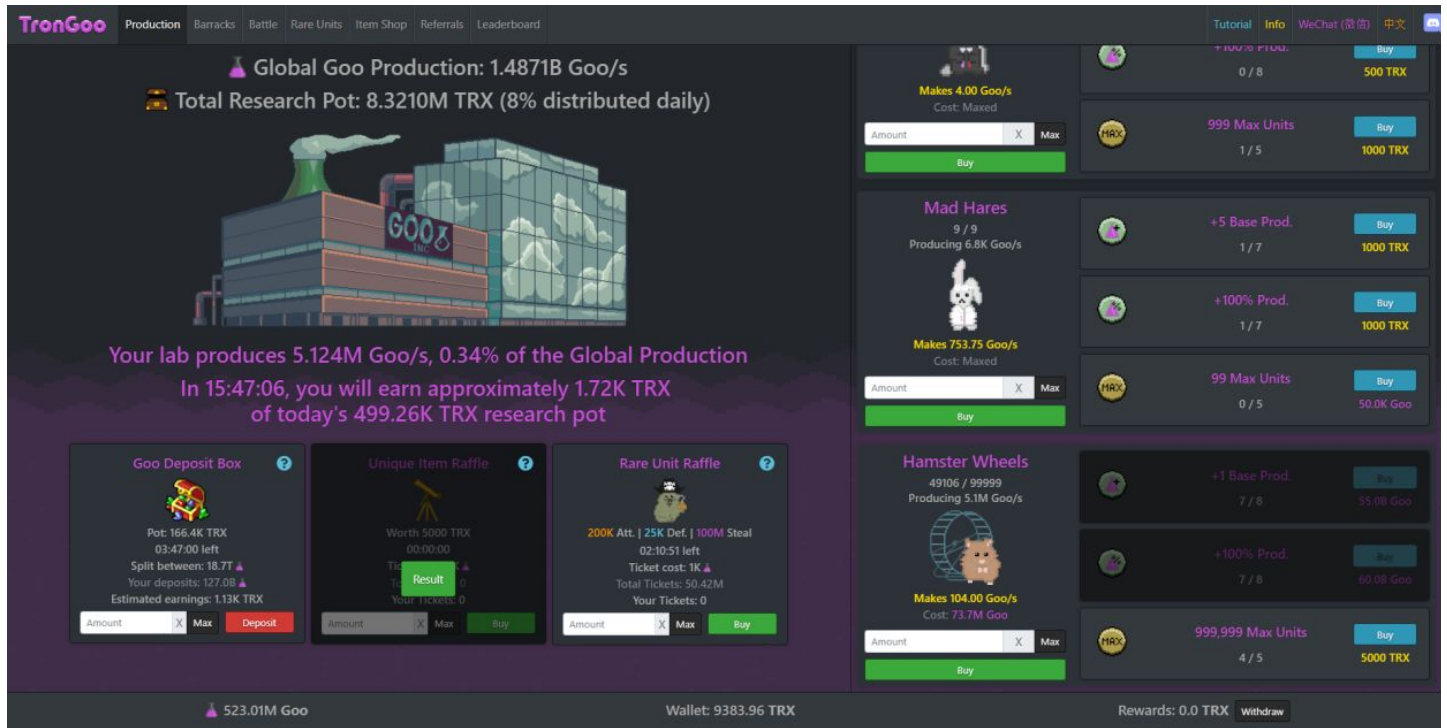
TronGoo Production Barracks Battle Rare Units Item Shop Referrals Leaderboard

Tutorial Info WeChat (微信) 中文

Global Goo Production: 1.4871B Goo/s
Total Research Pot: 8.3210M TRX (8% distributed daily)

GOO INC

Your lab produces 5.124M Goo/s, 0.34% of the Global Production
In 15:47:06, you will earn approximately 1.72K TRX of today's 499.26K TRX research pot

Goo Deposit Box
Pot: 166.4K TRX
03:47:00 left
Split between: 18.7T
Your deposits: 127.0B
Estimated earnings: 1.13K TRX
Amount X Max Deposit

Unique Item Raffle
Worth 5000 TRX
00:00:00
Ti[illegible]
Your Tickets: 0
Result
Amount X Max Buy

Rare Unit Raffle
200K Att. | 25K Def. | 100M Steal
02:10:51 left
Ticket cost: 1K
Total Tickets: 50.42M
Your Tickets: 0
Amount X Max Buy

Makes 4.00 Goo/s
Cost: Maxed
Amount X Max
Buy

+100% Prod.
0 / 8
Buy
500 TRX

MAX
999 Max Units
1 / 5
Buy
1000 TRX

Mad Hares
9 / 9
Producing 6.8K Goo/s
Makes 753.75 Goo/s
Cost: Maxed
Amount X Max
Buy

+5 Base Prod.
1 / 7
Buy
1000 TRX

+100% Prod.
1 / 7
Buy
1000 TRX

MAX
99 Max Units
0 / 5
Buy
50.0K Goo

Hamster Wheels
49106 / 99999
Producing 5.1M Goo/s
Makes 104.00 Goo/s
Cost: 73.7M Goo
Amount X Max
Buy

+1 Base Prod.
7 / 8
Buy
55.0B Goo

+100% Prod.
7 / 8
Buy
60.0B Goo

MAX
999,999 Max Units
4 / 5
Buy
5000 TRX

523.01M Goo
Wallet: 9383.96 TRX
Rewards: 0.0 TRX Withdraw